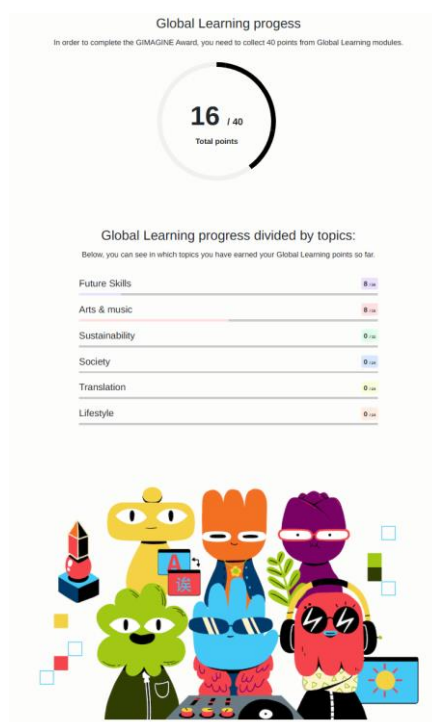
Global Learning progess

In order to complete the GIMAGINE Award, you need to collect 40 points from Global Learning modules.

16 / 40
Total points

Global Learning progress divided by topics:

Below, you can see in which topics you have earned your Global Learning points so far.

Future Skills 8
Arts & music 8
Sustainability 0
Society 0
Translation 0
Lifestyle 0

A
话